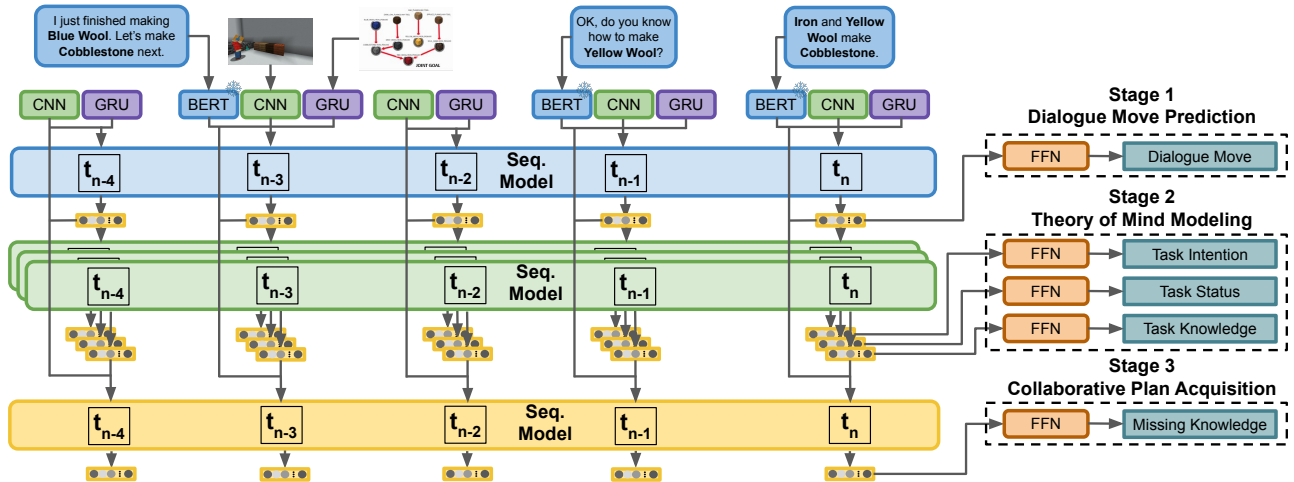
I just finished making **Blue Wool**. Let's make **Cobblestone** next.

OK, do you know how to make **Yellow Wool**?

**Iron** and **Yellow Wool** make **Cobblestone**.

JOINT GOAL

CNN GRU BERT CNN GRU CNN GRU BERT CNN GRU BERT CNN GRU

$t_{n-4}$ $t_{n-3}$ $t_{n-2}$ Seq. Model $t_{n-1}$ $t_n$

$t_{n-4}$ $t_{n-3}$ $t_{n-2}$ Seq. Model $t_{n-1}$ $t_n$

$t_{n-4}$ $t_{n-3}$ $t_{n-2}$ Seq. Model $t_{n-1}$ $t_n$

Stage 1
Dialogue Move Prediction

FFN Dialogue Move

Stage 2
Theory of Mind Modeling

FFN Task Intention
FFN Task Status
FFN Task Knowledge

Stage 3
Collaborative Plan Acquisition

FFN Missing Knowledge